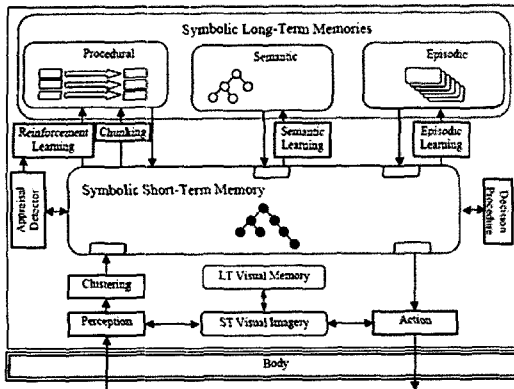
Symbolic Long-Term Memories

Procedural

Semantic

Episodic

Reinforcement Learning

Chunking

Semantic Learning

Episodic Learning

Appraisal Detector

Symbolic Short-Term Memory

Decision Procedure

Clustering

LT Visual Memory

Perception

ST Visual Imagery

Action

Body